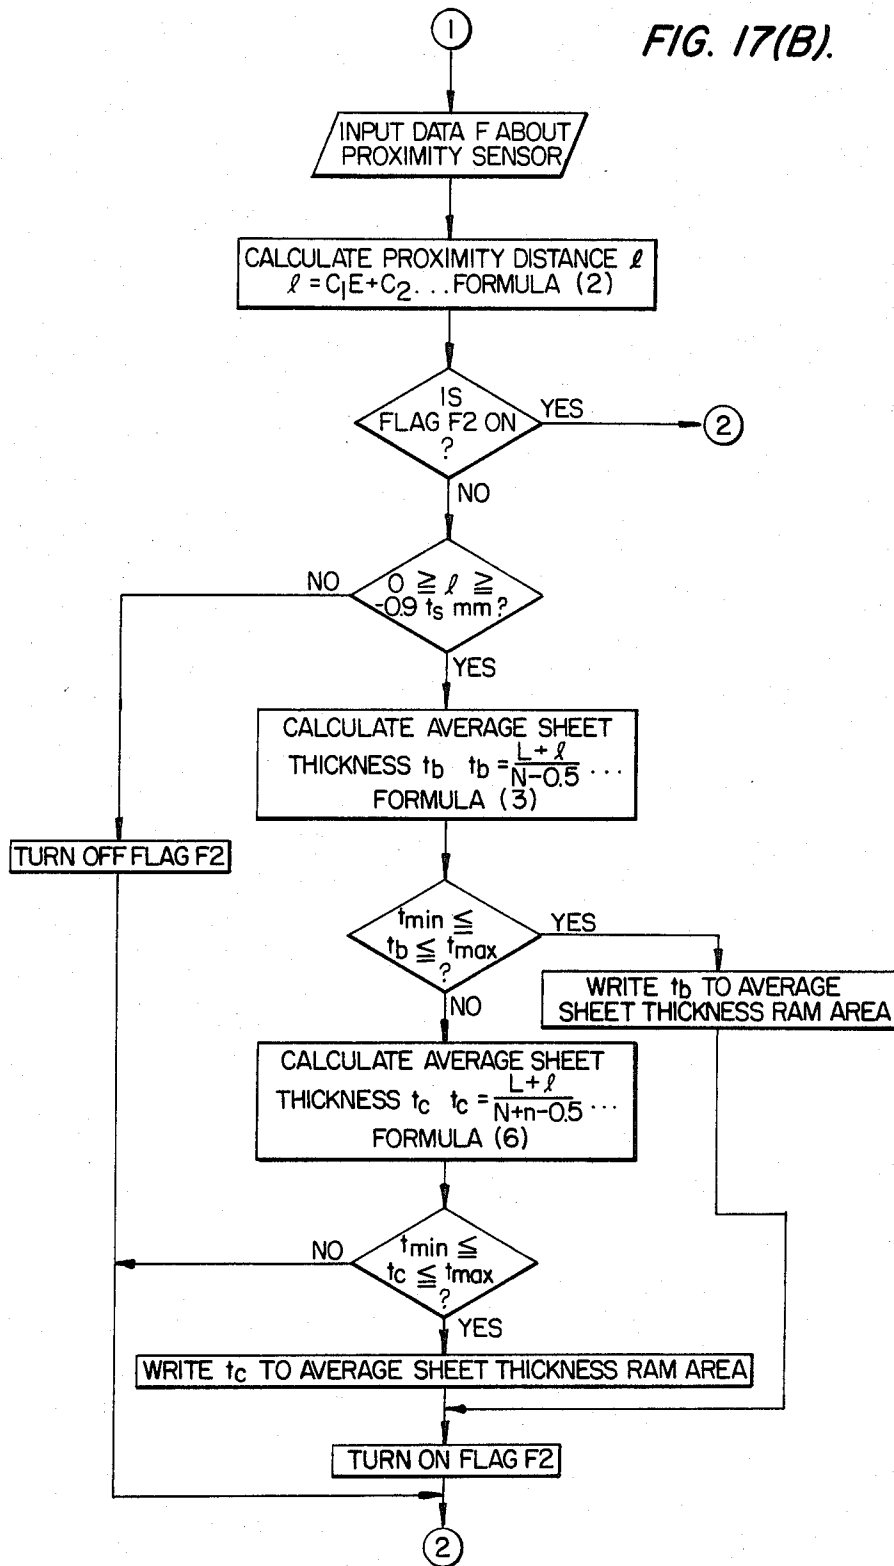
1

FIG. 17(B).

INPUT DATA F ABOUT PROXIMITY SENSOR

CALCULATE PROXIMITY DISTANCE $\ell$
$\ell = C_1E + C_2$ . . . FORMULA (2)

IS FLAG F2 ON ?

YES

2

NO

$0 \geqq \ell \geqq -0.9\ t_s$ mm?

NO

YES

CALCULATE AVERAGE SHEET THICKNESS $t_b$ $t_b = \frac{L+\ell}{N-0.5}$ · · · FORMULA (3)

TURN OFF FLAG F2

$t_{min} \leqq t_b \leqq t_{max}$ ?

YES

WRITE $t_b$ TO AVERAGE SHEET THICKNESS RAM AREA

NO

CALCULATE AVERAGE SHEET THICKNESS $t_c$ $t_c = \frac{L+\ell}{N+n-0.5}$ · · · FORMULA (6)

NO

$t_{min} \leqq t_c \leqq t_{max}$ ?

YES

WRITE $t_c$ TO AVERAGE SHEET THICKNESS RAM AREA

TURN ON FLAG F2

2